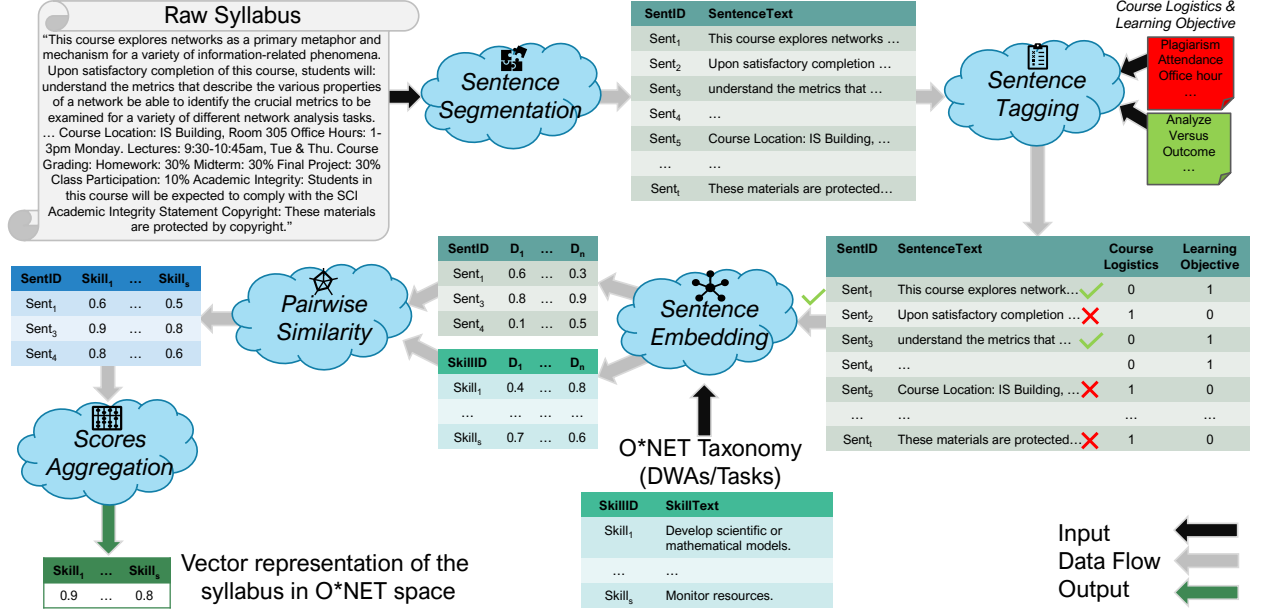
Raw Syllabus

"This course explores networks as a primary metaphor and mechanism for a variety of information-related phenomena. Upon satisfactory completion of this course, students will: understand the metrics that describe the various properties of a network be able to identify the crucial metrics to be examined for a variety of different network analysis tasks. … Course Location: IS Building, Room 305 Office Hours: 1-3pm Monday. Lectures: 9:30-10:45am, Tue & Thu. Course Grading: Homework: 30% Midterm: 30% Final Project: 30% Class Participation: 10% Academic Integrity: Students in this course will be expected to comply with the SCI Academic Integrity Statement Copyright: These materials are protected by copyright."

Sentence Segmentation

| SentID | SentenceText |
|---|---|
| Sent$_1$ | This course explores networks … |
| Sent$_2$ | Upon satisfactory completion … |
| Sent$_3$ | understand the metrics that … |
| Sent$_4$ | … |
| Sent$_5$ | Course Location: IS Building, … |
| … | … |
| Sent$_t$ | These materials are protected… |

Course Logistics & Learning Objective

Plagiarism Attendance Office hour …

Analyze Versus Outcome …

Sentence Tagging

| SentID | SentenceText | Course Logistics | Learning Objective |
|---|---|---|---|
| Sent$_1$ | This course explores network… | 0 | 1 |
| Sent$_2$ | Upon satisfactory completion … | 1 | 0 |
| Sent$_3$ | understand the metrics that … | 0 | 1 |
| Sent$_4$ | … | 0 | 1 |
| Sent$_5$ | Course Location: IS Building, … | 1 | 0 |
| … | … | … | … |
| Sent$_t$ | These materials are protected… | 1 | 0 |

Sentence Embedding

| SentID | D$_1$ | … | D$_n$ |
|---|---|---|---|
| Sent$_1$ | 0.6 | … | 0.3 |
| Sent$_3$ | 0.8 | … | 0.9 |
| Sent$_4$ | 0.1 | … | 0.5 |

| SkillID | D$_1$ | … | D$_n$ |
|---|---|---|---|
| Skill$_1$ | 0.4 | … | 0.8 |
| … | … | … | … |
| Skill$_s$ | 0.7 | … | 0.6 |

Pairwise Similarity

| SentID | Skill$_1$ | … | Skill$_s$ |
|---|---|---|---|
| Sent$_1$ | 0.6 | … | 0.5 |
| Sent$_3$ | 0.9 | … | 0.8 |
| Sent$_4$ | 0.8 | … | 0.6 |

Scores Aggregation

| Skill$_1$ | … | Skill$_s$ |
|---|---|---|
| 0.9 | … | 0.8 |

Vector representation of the syllabus in O*NET space

O*NET Taxonomy (DWAs/Tasks)

| SkillID | SkillText |
|---|---|
| Skill$_1$ | Develop scientific or mathematical models. |
| … | … |
| Skill$_s$ | Monitor resources. |

Input
Data Flow
Output